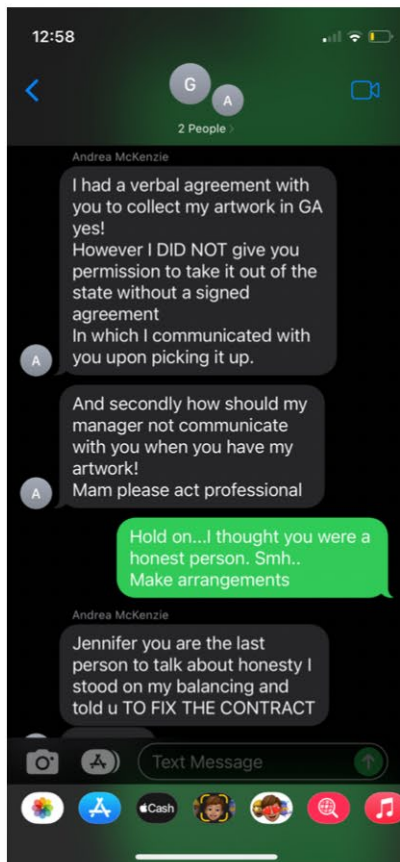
12:58

G
A
2 People >

Andrea McKenzie

I had a verbal agreement with you to collect my artwork in GA yes!
However I DID NOT give you permission to take it out of the state without a signed agreement
In which I communicated with you upon picking it up.

A

And secondly how should my manager not communicate with you when you have my artwork!
Mam please act professional

A

Hold on...I thought you were a honest person. Smh..
Make arrangements

Andrea McKenzie

Jennifer you are the last person to talk about honesty I stood on my balancing and told u TO FIX THE CONTRACT

Text Message

Cash